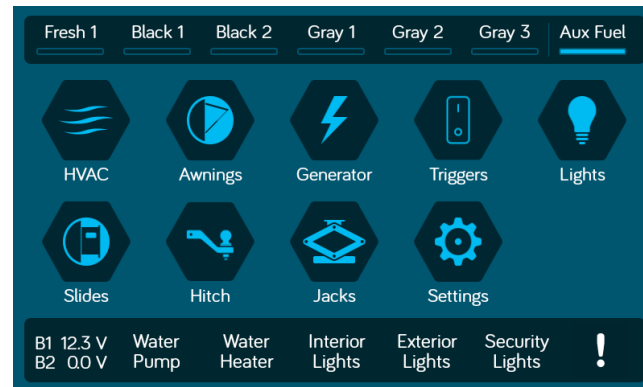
Fresh 1 Black 1 Black 2 Gray 1 Gray 2 Gray 3 Aux Fuel

HVAC
Awnings
Generator
Triggers
Lights
Slides
Hitch
Jacks
Settings

B1 12.3 V
B2 0.0 V
Water Pump
Water Heater
Interior Lights
Exterior Lights
Security Lights
!